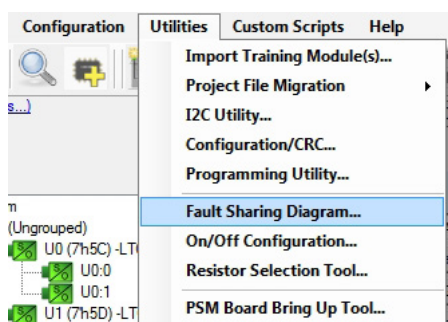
Configuration Utilities Custom Scripts Help

s...)

Import Training Module(s)...
Project File Migration
I2C Utility...
Configuration/CRC...
Programming Utility...
Fault Sharing Diagram...
On/Off Configuration...
Resistor Selection Tool...
PSM Board Bring Up Tool...

n
(Ungrouped)
U0 (7h5C) -LT
U0:0
U0:1
U1 (7h5D) -LT